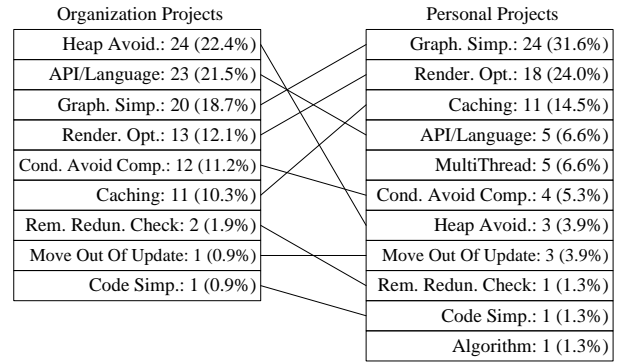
Organization Projects

Heap Avoid.: 24 (22.4%)
API/Language: 23 (21.5%)
Graph. Simp.: 20 (18.7%)
Render. Opt.: 13 (12.1%)
Cond. Avoid Comp.: 12 (11.2%)
Caching: 11 (10.3%)
Rem. Redun. Check: 2 (1.9%)
Move Out Of Update: 1 (0.9%)
Code Simp.: 1 (0.9%)

Personal Projects

Graph. Simp.: 24 (31.6%)
Render. Opt.: 18 (24.0%)
Caching: 11 (14.5%)
API/Language: 5 (6.6%)
MultiThread: 5 (6.6%)
Cond. Avoid Comp.: 4 (5.3%)
Heap Avoid.: 3 (3.9%)
Move Out Of Update: 3 (3.9%)
Rem. Redun. Check: 1 (1.3%)
Code Simp.: 1 (1.3%)
Algorithm: 1 (1.3%)